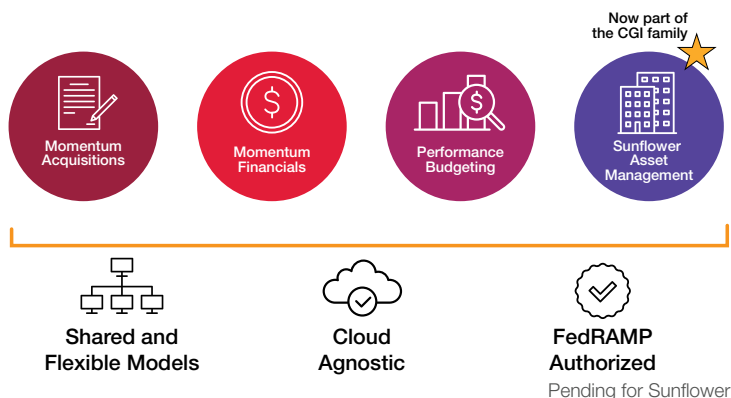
Now part of the CGI family

Momentum Acquisitions

Momentum Financials

Performance Budgeting

Sunflower Asset Management

Shared and Flexible Models

Cloud Agnostic

FedRAMP Authorized

Pending for Sunflower